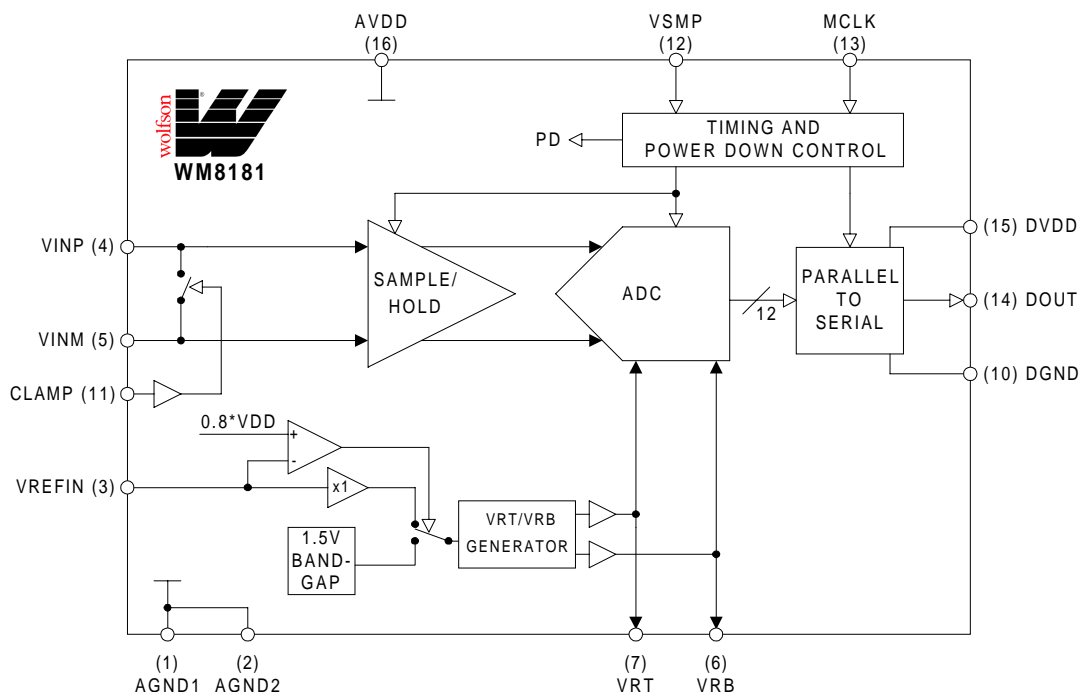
AVDD (16)

VSMP (12)

MCLK (13)

wolfson

WM8181

PD

TIMING AND POWER DOWN CONTROL

VINP (4)

VINM (5)

CLAMP (11)

SAMPLE/ HOLD

ADC

12

PARALLEL TO SERIAL

(15) DVDD

(14) DOUT

(10) DGND

0.8*VDD

+

-

VREFIN (3)

x1

1.5V BAND-GAP

VRT/VRB GENERATOR

(1) AGND1

(2) AGND2

(7) VRT

(6) VRB